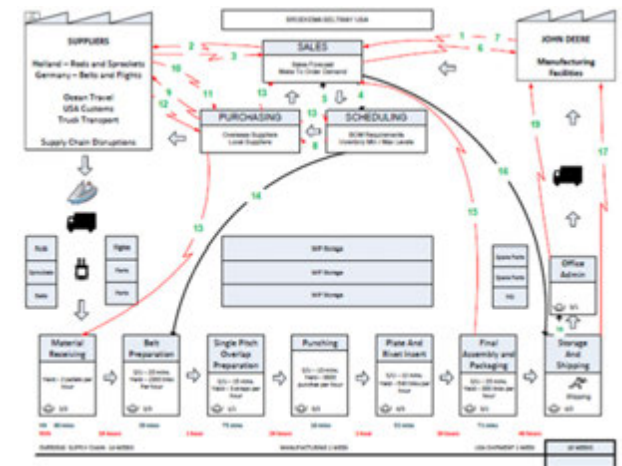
BROEKEMA BELTWAY USA

SUPPLIERS

Holland – Rods and Sprockets
Germany – Belts and Flights

Ocean Travel
USA Customs
Truck Transport

Supply Chain Disruptions

SALES

Sales Forecast
Make To Order Demand

JOHN DEERE

Manufacturing Facilities

PURCHASING

Overseas Suppliers
Local Suppliers

SCHEDULING

BOM Requirements
Inventory Min / Max Levels

1 2 3 4 5 6 7 8 9 10 11 12 13 14 15 16 17 18 19

Rods
Sprockets
Belts

Flights
Plastic
Parts

WIP Storage
WIP Storage
WIP Storage

Spare Parts
Spare Parts
PO

Office Admin

Material Receiving

Belt Preparation

Single Pitch Overlap Preparation

Punching

Plate And Rivet Insert

Final Assembly and Packaging

Storage And Shipping

Shipping

OVERSEAS SUPPLY CHAIN 10 WEEKS
MANUFACTURING 1 WEEK
USA SHIPMENT 1 WEEK
12 WEEKS